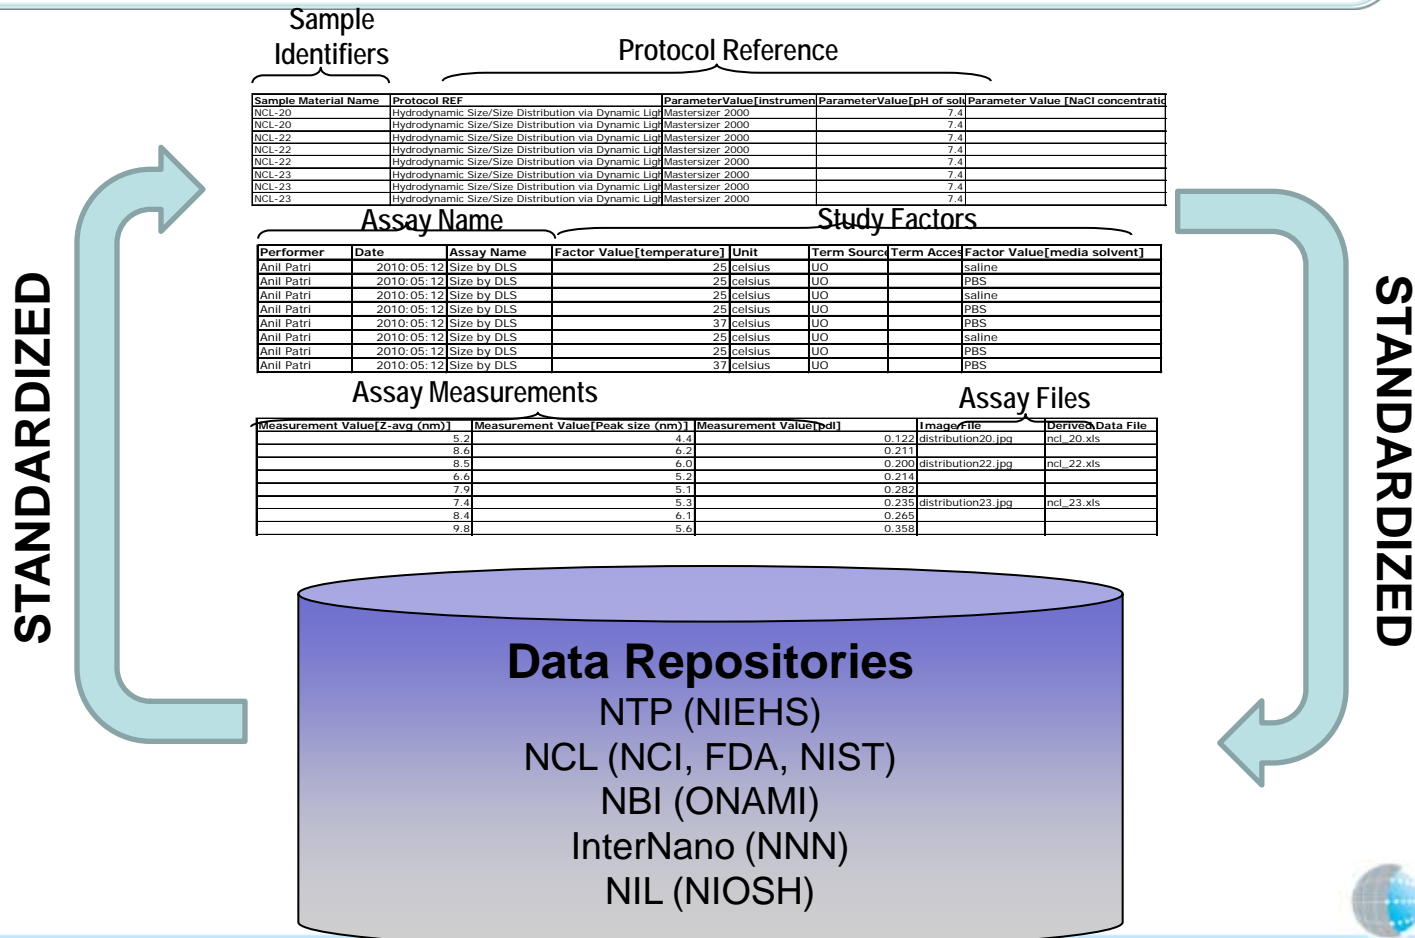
Sample Identifiers

Protocol Reference

| Sample Material Name | Protocol REF | ParameterValue[instrumen | ParameterValue[pH of solu | Parameter Value [NaCl concentratio |
|---|---|---|---|---|
| NCL-20 | Hydrodynamic Size/Size Distribution via Dynamic Ligh | Mastersizer 2000 | 7.4 | |
| NCL-20 | Hydrodynamic Size/Size Distribution via Dynamic Ligh | Mastersizer 2000 | 7.4 | |
| NCL-22 | Hydrodynamic Size/Size Distribution via Dynamic Ligh | Mastersizer 2000 | 7.4 | |
| NCL-22 | Hydrodynamic Size/Size Distribution via Dynamic Ligh | Mastersizer 2000 | 7.4 | |
| NCL-22 | Hydrodynamic Size/Size Distribution via Dynamic Ligh | Mastersizer 2000 | 7.4 | |
| NCL-23 | Hydrodynamic Size/Size Distribution via Dynamic Ligh | Mastersizer 2000 | 7.4 | |
| NCL-23 | Hydrodynamic Size/Size Distribution via Dynamic Ligh | Mastersizer 2000 | 7.4 | |
| NCL-23 | Hydrodynamic Size/Size Distribution via Dynamic Ligh | Mastersizer 2000 | 7.4 | |

Assay Name

Study Factors

| Performer | Date | Assay Name | Factor Value[temperature] | Unit | Term Source | Term Acces | Factor Value[media solvent] |
|---|---|---|---|---|---|---|---|
| Anil Patri | 2010:05:12 | Size by DLS | 25 | celsius | UO | | saline |
| Anil Patri | 2010:05:12 | Size by DLS | 25 | celsius | UO | | PBS |
| Anil Patri | 2010:05:12 | Size by DLS | 25 | celsius | UO | | saline |
| Anil Patri | 2010:05:12 | Size by DLS | 25 | celsius | UO | | PBS |
| Anil Patri | 2010:05:12 | Size by DLS | 37 | celsius | UO | | PBS |
| Anil Patri | 2010:05:12 | Size by DLS | 25 | celsius | UO | | saline |
| Anil Patri | 2010:05:12 | Size by DLS | 25 | celsius | UO | | PBS |
| Anil Patri | 2010:05:12 | Size by DLS | 37 | celsius | UO | | PBS |

Assay Measurements

Assay Files

| Measurement Value[Z-avg (nm)] | Measurement Value[Peak size (nm)] | Measurement Value[pdI] | Image File | Derived Data File |
|---|---|---|---|---|
| 5.2 | 4.4 | 0.122 | distribution20.jpg | ncl_20.xls |
| 8.6 | 6.2 | 0.211 | | |
| 8.5 | 6.0 | 0.200 | distribution22.jpg | ncl_22.xls |
| 6.6 | 5.2 | 0.214 | | |
| 7.9 | 5.1 | 0.282 | | |
| 7.4 | 5.3 | 0.235 | distribution23.jpg | ncl_23.xls |
| 8.4 | 6.1 | 0.265 | | |
| 9.8 | 5.6 | 0.358 | | |

STANDARDIZED

STANDARDIZED

Data Repositories
NTP (NIEHS)
NCL (NCI, FDA, NIST)
NBI (ONAMI)
InterNano (NNN)
NIL (NIOSH)